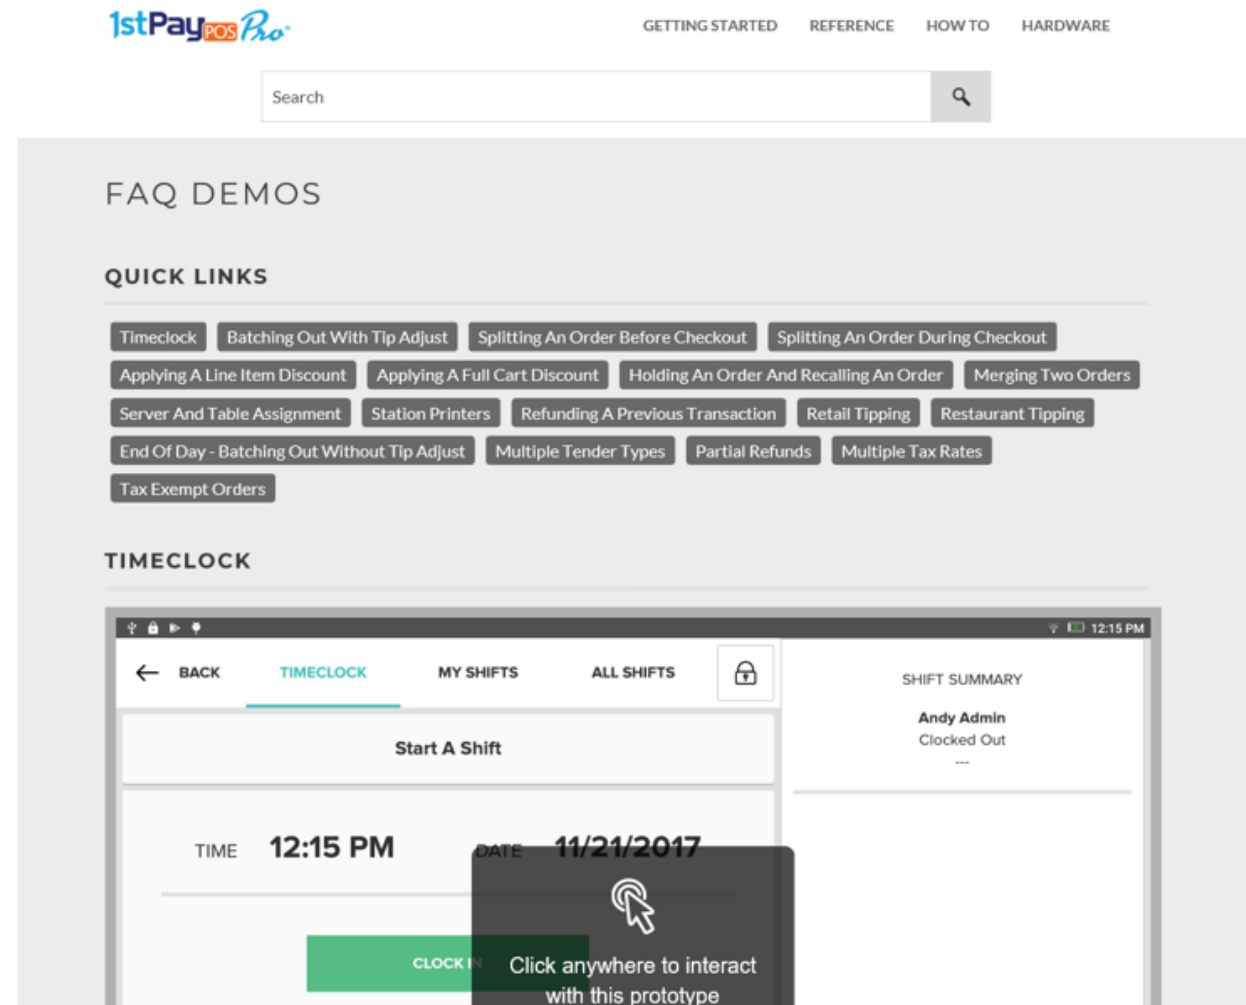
1stPay POS Pro

GETTING STARTED REFERENCE HOW TO HARDWARE

Search

FAQ DEMOS

QUICK LINKS

Timeclock | Batching Out With Tip Adjust | Splitting An Order Before Checkout | Splitting An Order During Checkout | Applying A Line Item Discount | Applying A Full Cart Discount | Holding An Order And Recalling An Order | Merging Two Orders | Server And Table Assignment | Station Printers | Refunding A Previous Transaction | Retail Tipping | Restaurant Tipping | End Of Day - Batching Out Without Tip Adjust | Multiple Tender Types | Partial Refunds | Multiple Tax Rates | Tax Exempt Orders

TIMECLOCK

12:15 PM

BACK TIMECLOCK MY SHIFTS ALL SHIFTS

SHIFT SUMMARY

Andy Admin
Clocked Out
---

Start A Shift

TIME 12:15 PM DATE 11/21/2017

CLOCK I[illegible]

Click anywhere to interact with this prototype